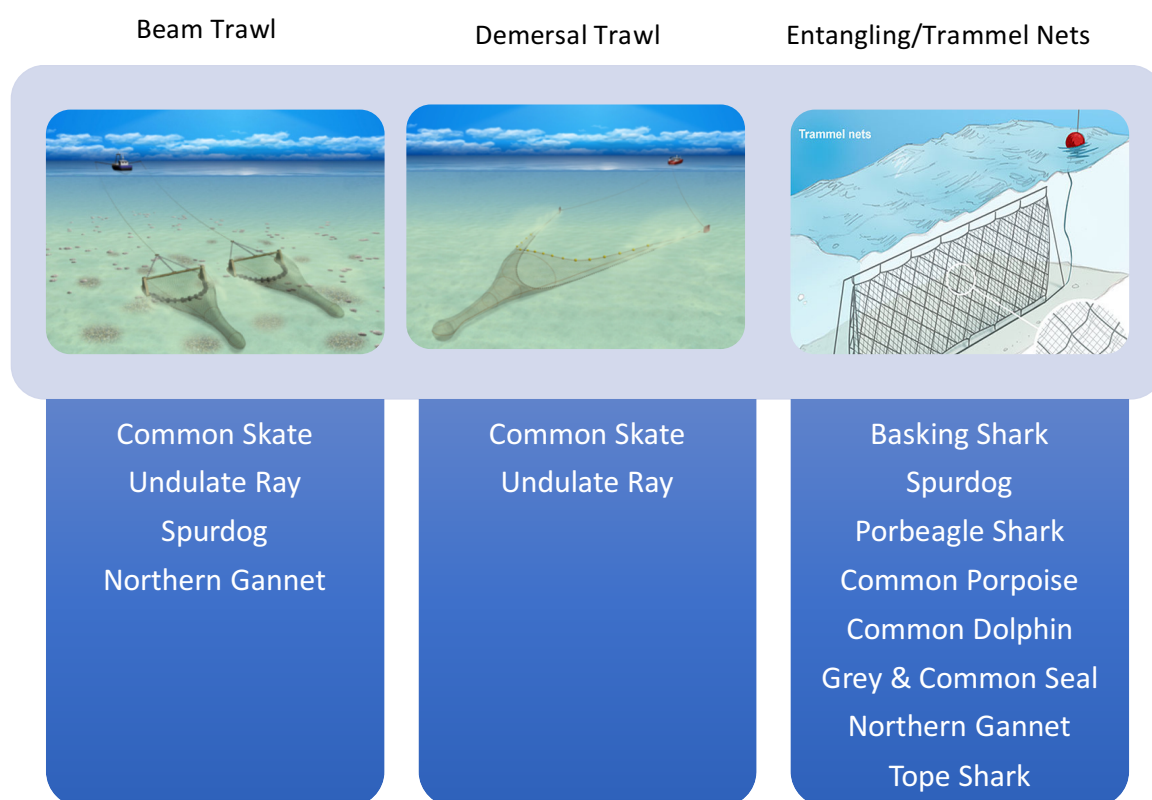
Beam Trawl

Demersal Trawl

Entangling/Trammel Nets

Trammel nets

Common Skate
Undulate Ray
Spurdog
Northern Gannet

Common Skate
Undulate Ray

Basking Shark
Spurdog
Porbeagle Shark
Common Porpoise
Common Dolphin
Grey & Common Seal
Northern Gannet
Tope Shark